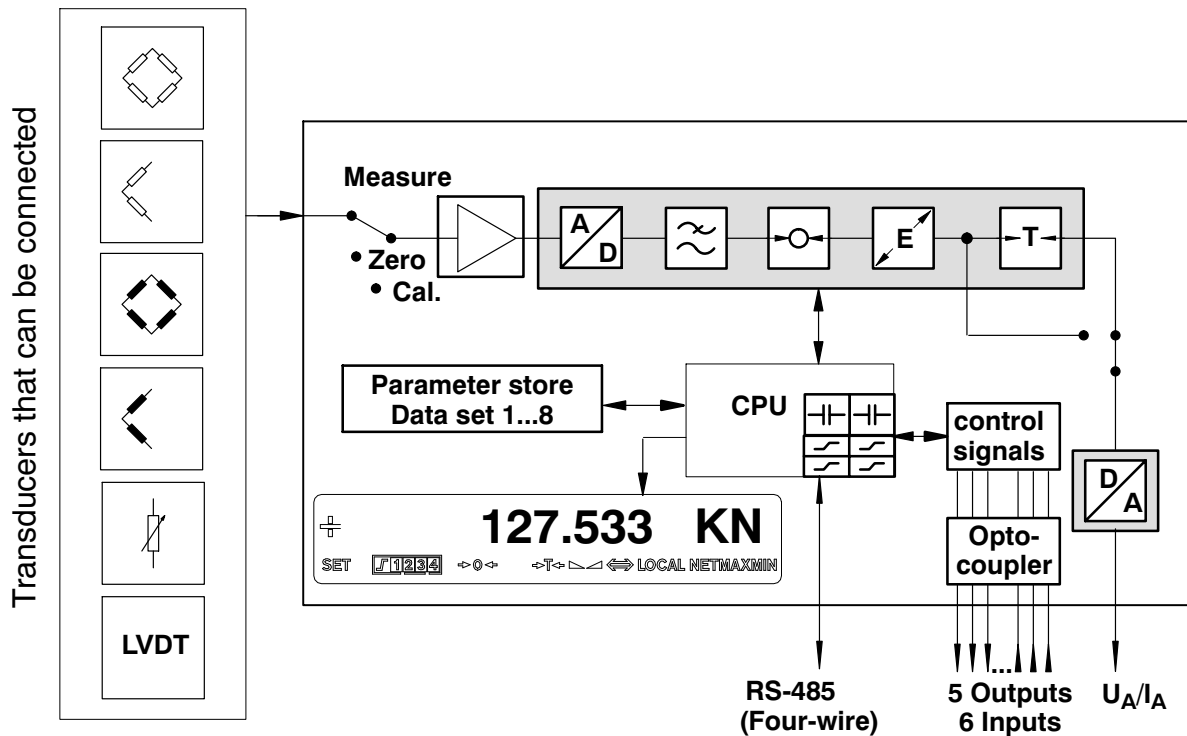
Transducers that can be connected

LVDT

Measure

Zero

Cal.

A
D

E

T

Parameter store
Data set 1...8

CPU

control signals

Opto-coupler

D
A

127.533 KN

SET 1 2 3 4 0 T LOCAL NET MAX MIN

RS-485
(Four-wire)

...

5 Outputs
6 Inputs

$U_A/I_A$